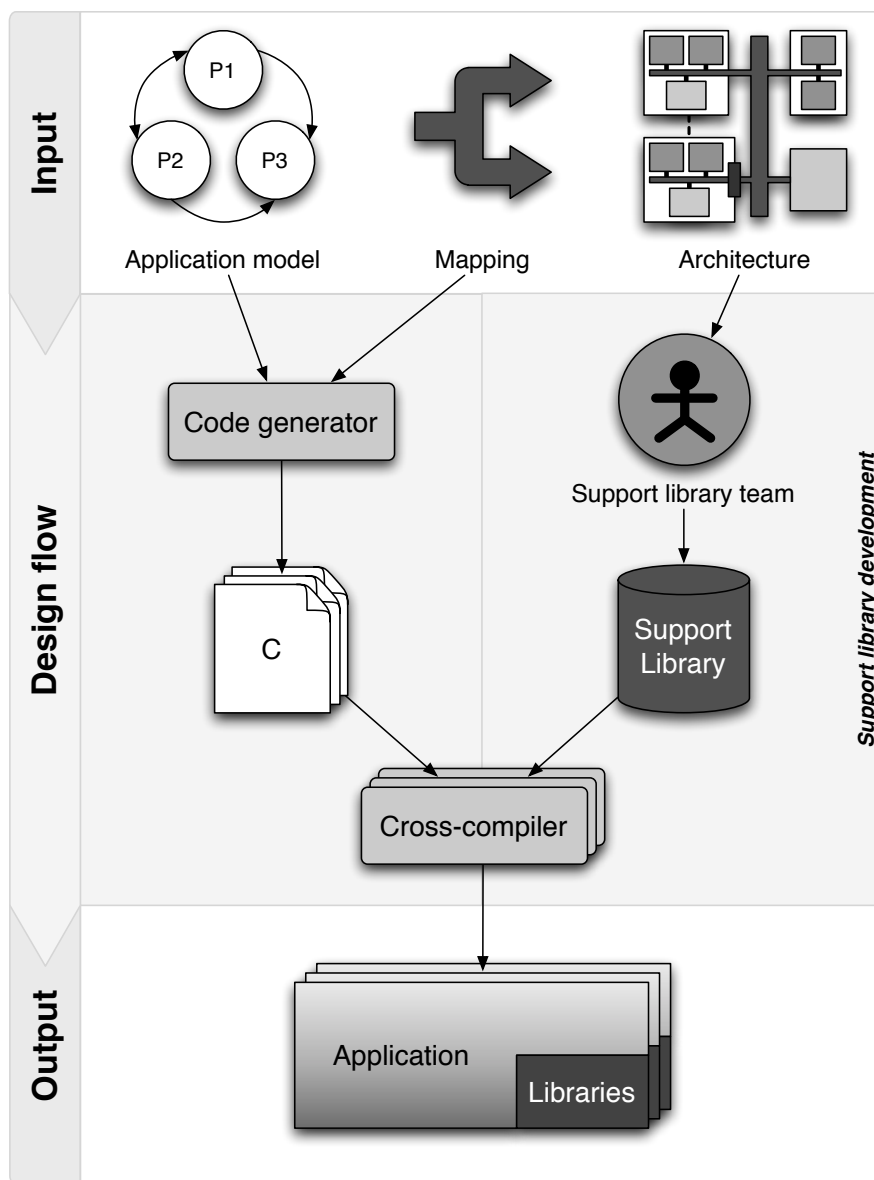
Input

P1

P2

P3

Application model

Mapping

Architecture

Design flow

Code generator

Support library team

C

Support Library

Support library development

Cross-compiler

Output

Application

Libraries